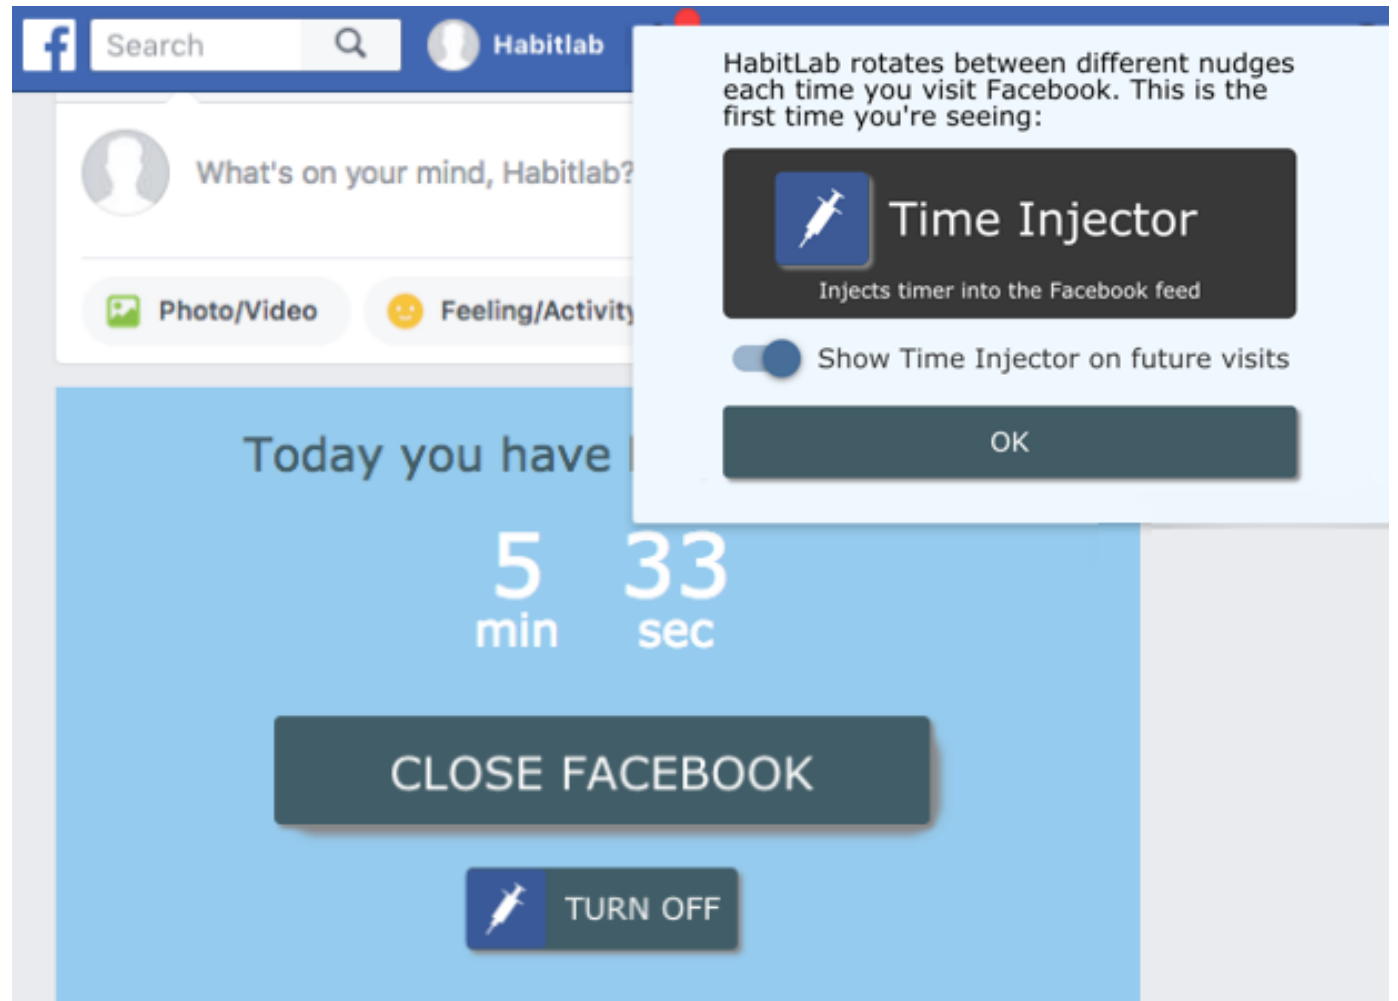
f Search Habitlab

What's on your mind, Habitlab?

Photo/Video Feeling/Activity

Today you have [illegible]

5 min 33 sec

CLOSE FACEBOOK

TURN OFF

HabitLab rotates between different nudges each time you visit Facebook. This is the first time you're seeing:

Time Injector

Injects timer into the Facebook feed

Show Time Injector on future visits

OK